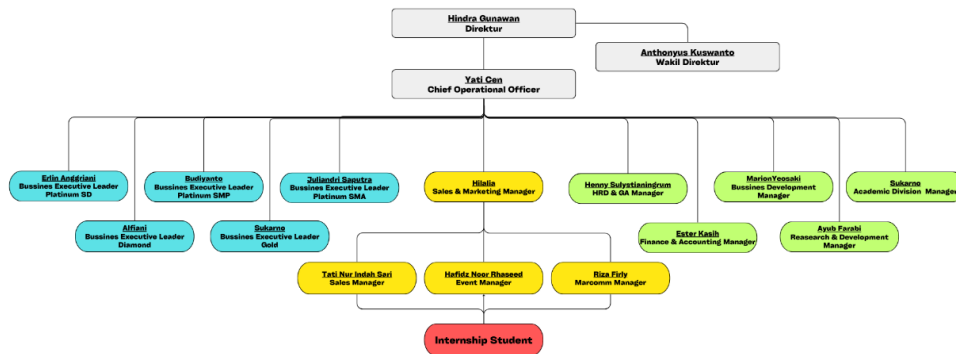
Hindra Gunawan
Direktur

Anthonyus Kuswanto
Wakil Direktur

Yati Cen
Chief Operational Officer

Erlin Anggriani
Bussines Executive Leader
Platinum SD

Budiyanto
Bussines Executive Leader
Platinum SMP

Juliandri Saputra
Bussines Executive Leader
Platinum SMA

Hilalia
Sales & Marketing Manager

Henny Sulyatianingrum
HRD & GA Manager

MarionYeosaki
Bussines Development Manager

Sukarno
Academic Division Manager

Alfiani
Bussines Executive Leader
Diamond

Sukarno
Bussines Executive Leader
Gold

Ester Kasih
Finance & Accounting Manager

Ayub Farabi
Reasearch & Development Manager

Tati Nur Indah Sari
Sales Manager

Hafidz Noor Rhaseed
Event Manager

Riza Firly
Marcomm Manager

Internship Student